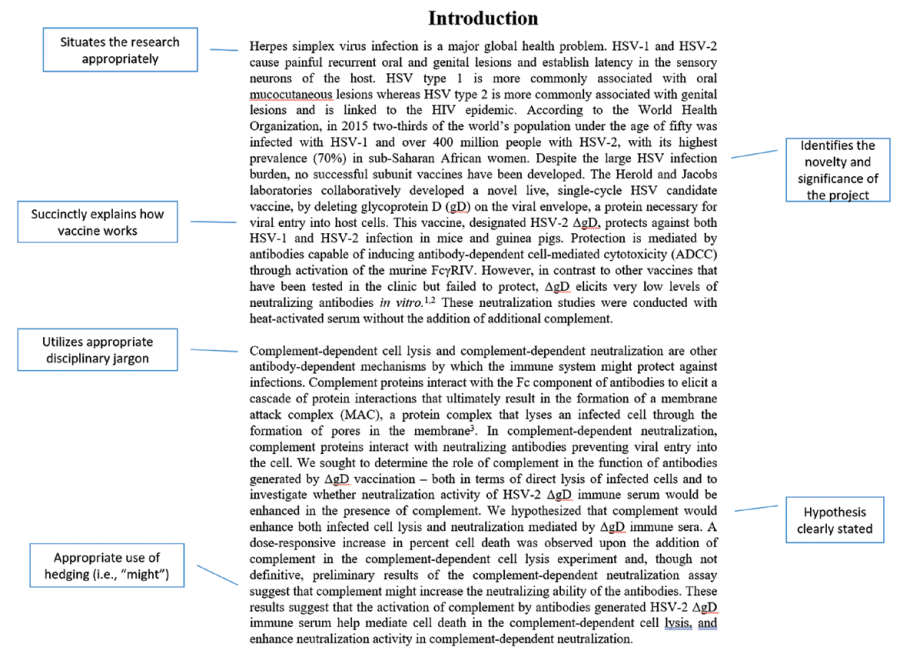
Introduction

Situates the research appropriately

Herpes simplex virus infection is a major global health problem. HSV-1 and HSV-2 cause painful recurrent oral and genital lesions and establish latency in the sensory neurons of the host. HSV type 1 is more commonly associated with oral mucocutaneous lesions whereas HSV type 2 is more commonly associated with genital lesions and is linked to the HIV epidemic. According to the World Health Organization, in 2015 two-thirds of the world's population under the age of fifty was infected with HSV-1 and over 400 million people with HSV-2, with its highest prevalence (70%) in sub-Saharan African women. Despite the large HSV infection burden, no successful subunit vaccines have been developed. The Herold and Jacobs laboratories collaboratively developed a novel live, single-cycle HSV candidate vaccine, by deleting glycoprotein D (gD) on the viral envelope, a protein necessary for viral entry into host cells. This vaccine, designated HSV-2 ΔgD, protects against both HSV-1 and HSV-2 infection in mice and guinea pigs. Protection is mediated by antibodies capable of inducing antibody-dependent cell-mediated cytotoxicity (ADCC) through activation of the murine FcγRIV. However, in contrast to other vaccines that have been tested in the clinic but failed to protect, ΔgD elicits very low levels of neutralizing antibodies *in vitro*.$^{1,2}$ These neutralization studies were conducted with heat-activated serum without the addition of additional complement.

Identifies the novelty and significance of the project

Succinctly explains how vaccine works

Utilizes appropriate disciplinary jargon

Complement-dependent cell lysis and complement-dependent neutralization are other antibody-dependent mechanisms by which the immune system might protect against infections. Complement proteins interact with the Fc component of antibodies to elicit a cascade of protein interactions that ultimately result in the formation of a membrane attack complex (MAC), a protein complex that lyses an infected cell through the formation of pores in the membrane$^3$. In complement-dependent neutralization, complement proteins interact with neutralizing antibodies preventing viral entry into the cell. We sought to determine the role of complement in the function of antibodies generated by ΔgD vaccination – both in terms of direct lysis of infected cells and to investigate whether neutralization activity of HSV-2 ΔgD immune serum would be enhanced in the presence of complement. We hypothesized that complement would enhance both infected cell lysis and neutralization mediated by ΔgD immune sera. A dose-responsive increase in percent cell death was observed upon the addition of complement in the complement-dependent cell lysis experiment and, though not definitive, preliminary results of the complement-dependent neutralization assay suggest that complement might increase the neutralizing ability of the antibodies. These results suggest that the activation of complement by antibodies generated HSV-2 ΔgD immune serum help mediate cell death in the complement-dependent cell lysis, and enhance neutralization activity in complement-dependent neutralization.

Hypothesis clearly stated

Appropriate use of hedging (i.e., "might")